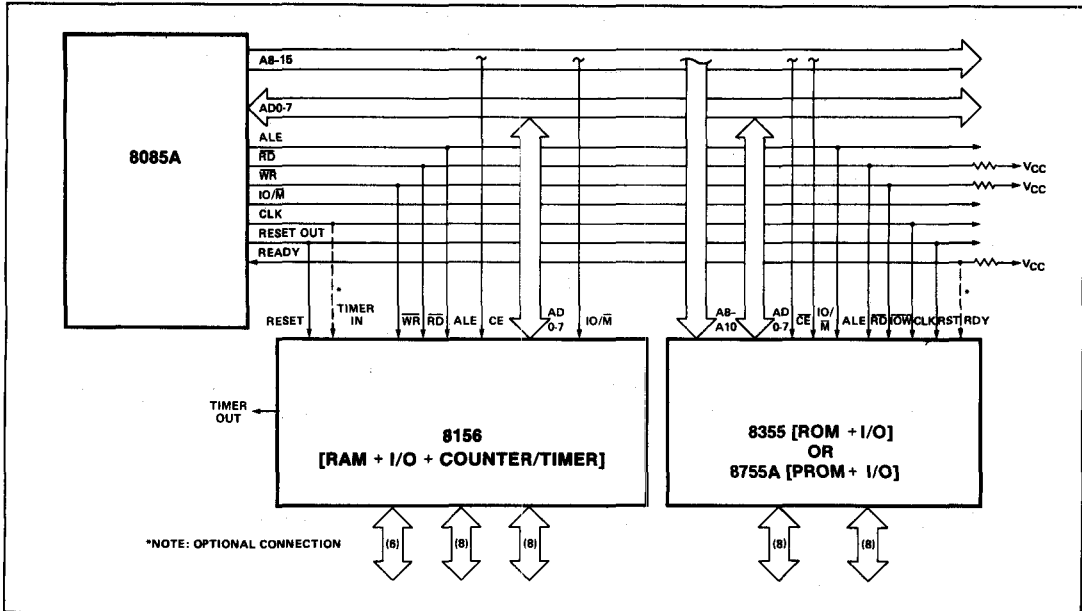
8085A

A8-15
AD0-7
ALE
$\overline{RD}$
$\overline{WR}$
IO/$\overline{M}$
CLK
RESET OUT
READY

$V_{CC}$
$V_{CC}$
$V_{CC}$

RESET
*
TIMER IN
$\overline{WR}$
$\overline{RD}$
ALE
CE
AD 0-7
IO/$\overline{M}$

A8-A10
AD 0-7
$\overline{CE}$
IO/$\overline{M}$
ALE
$\overline{RD}$
$\overline{IOW}$
CLK
RST
RDY
*

TIMER OUT

8156
[RAM + I/O + COUNTER/TIMER]

8355 [ROM + I/O]
OR
8755A [PROM + I/O]

*NOTE: OPTIONAL CONNECTION

(6)
(8)
(8)
(8)
(8)